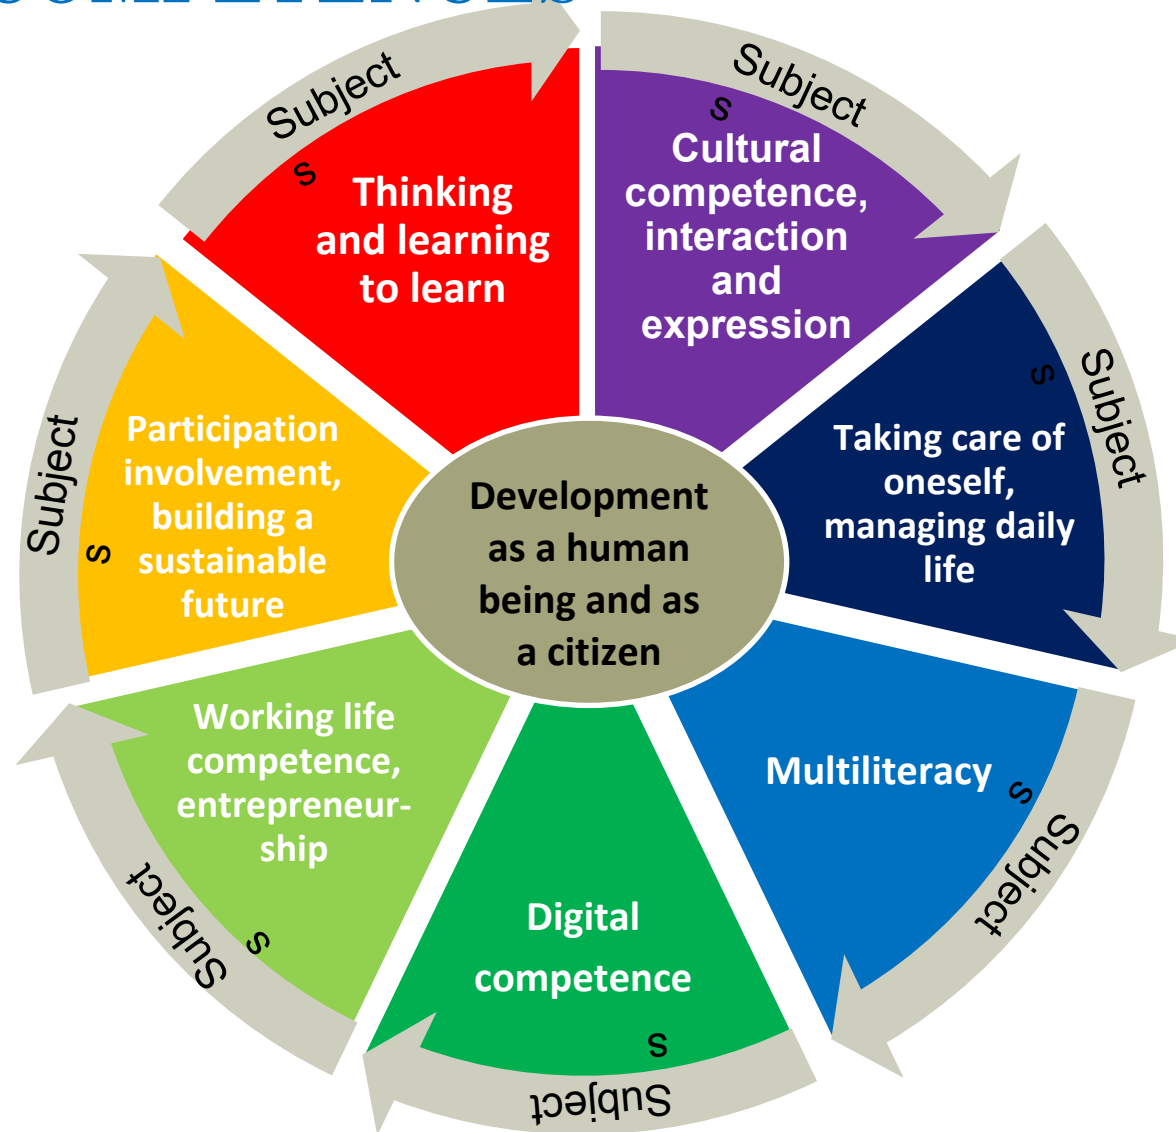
Subject
s
Thinking and learning to learn

Subject
s
Cultural competence, interaction and expression

Subject
s
Taking care of oneself, managing daily life

Subject
s
Multiliteracy

Subject
s
Digital competence

Subject
s
Working life competence, entrepreneurship

Subject
s
Participation involvement, building a sustainable future

Development as a human being and as a citizen